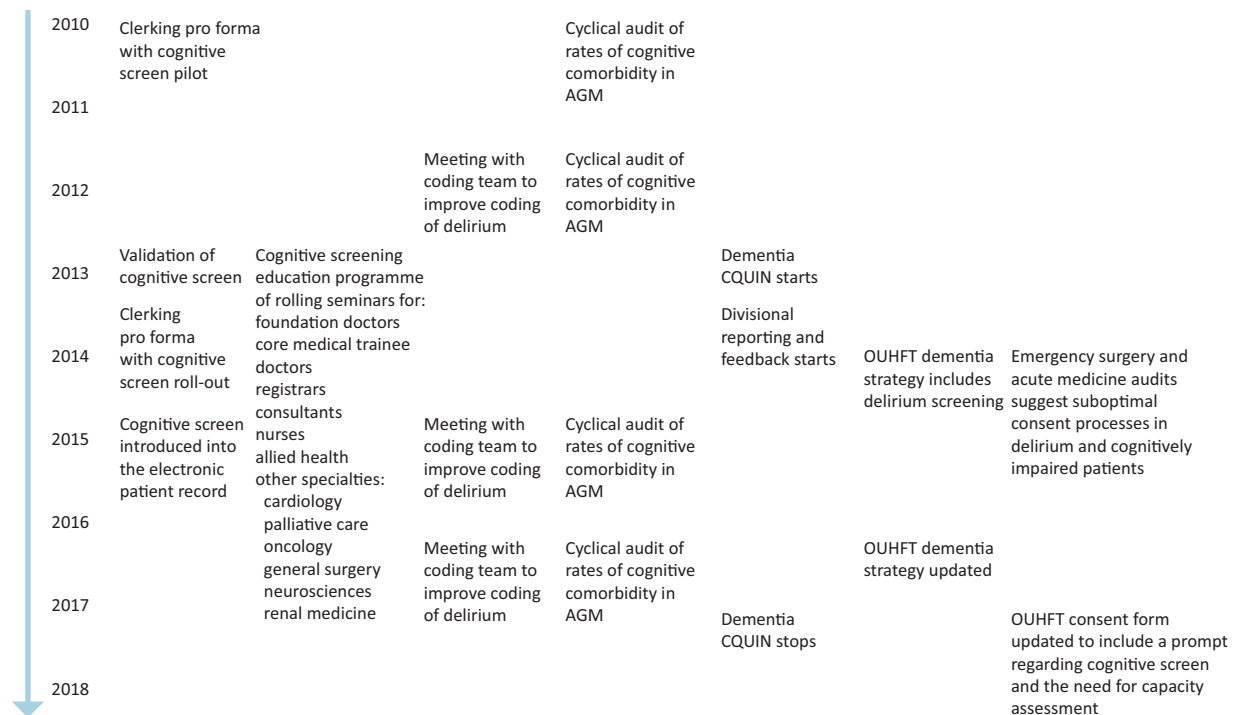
2010
2011
2012
2013
2014
2015
2016
2017
2018

Clerking pro forma with cognitive screen pilot

Validation of cognitive screen

Clerking pro forma with cognitive screen roll-out

Cognitive screen introduced into the electronic patient record

Cognitive screening education programme of rolling seminars for:
foundation doctors
core medical trainee doctors
registrars
consultants
nurses
allied health
other specialties:
cardiology
palliative care
oncology
general surgery
neurosciences
renal medicine

Meeting with coding team to improve coding of delirium

Meeting with coding team to improve coding of delirium

Meeting with coding team to improve coding of delirium

Cyclical audit of rates of cognitive comorbidity in AGM

Cyclical audit of rates of cognitive comorbidity in AGM

Cyclical audit of rates of cognitive comorbidity in AGM

Cyclical audit of rates of cognitive comorbidity in AGM

Dementia CQUIN starts

Divisional reporting and feedback starts

Dementia CQUIN stops

OUHFT dementia strategy includes delirium screening

OUHFT dementia strategy updated

Emergency surgery and acute medicine audits suggest suboptimal consent processes in delirium and cognitively impaired patients

OUHFT consent form updated to include a prompt regarding cognitive screen and the need for capacity assessment